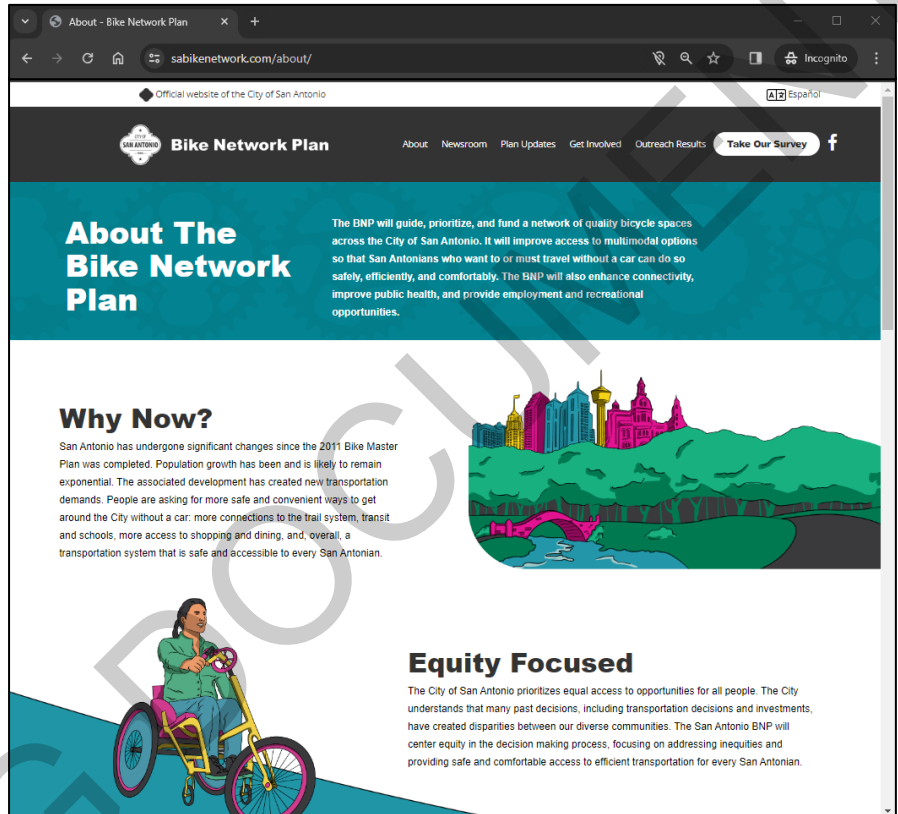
About - Bike Network Plan

sabikenetwork.com/about/

Incognito

Official website of the City of San Antonio

Español

CITY OF SAN ANTONIO

Bike Network Plan

About Newsroom Plan Updates Get Involved Outreach Results Take Our Survey

About The Bike Network Plan

The BNP will guide, prioritize, and fund a network of quality bicycle spaces across the City of San Antonio. It will improve access to multimodal options so that San Antonians who want to or must travel without a car can do so safely, efficiently, and comfortably. The BNP will also enhance connectivity, improve public health, and provide employment and recreational opportunities.

Why Now?

San Antonio has undergone significant changes since the 2011 Bike Master Plan was completed. Population growth has been and is likely to remain exponential. The associated development has created new transportation demands. People are asking for more safe and convenient ways to get around the City without a car: more connections to the trail system, transit and schools, more access to shopping and dining, and, overall, a transportation system that is safe and accessible to every San Antonian.

Equity Focused

The City of San Antonio prioritizes equal access to opportunities for all people. The City understands that many past decisions, including transportation decisions and investments, have created disparities between our diverse communities. The San Antonio BNP will center equity in the decision making process, focusing on addressing inequities and providing safe and comfortable access to efficient transportation for every San Antonian.

DOCUMENT